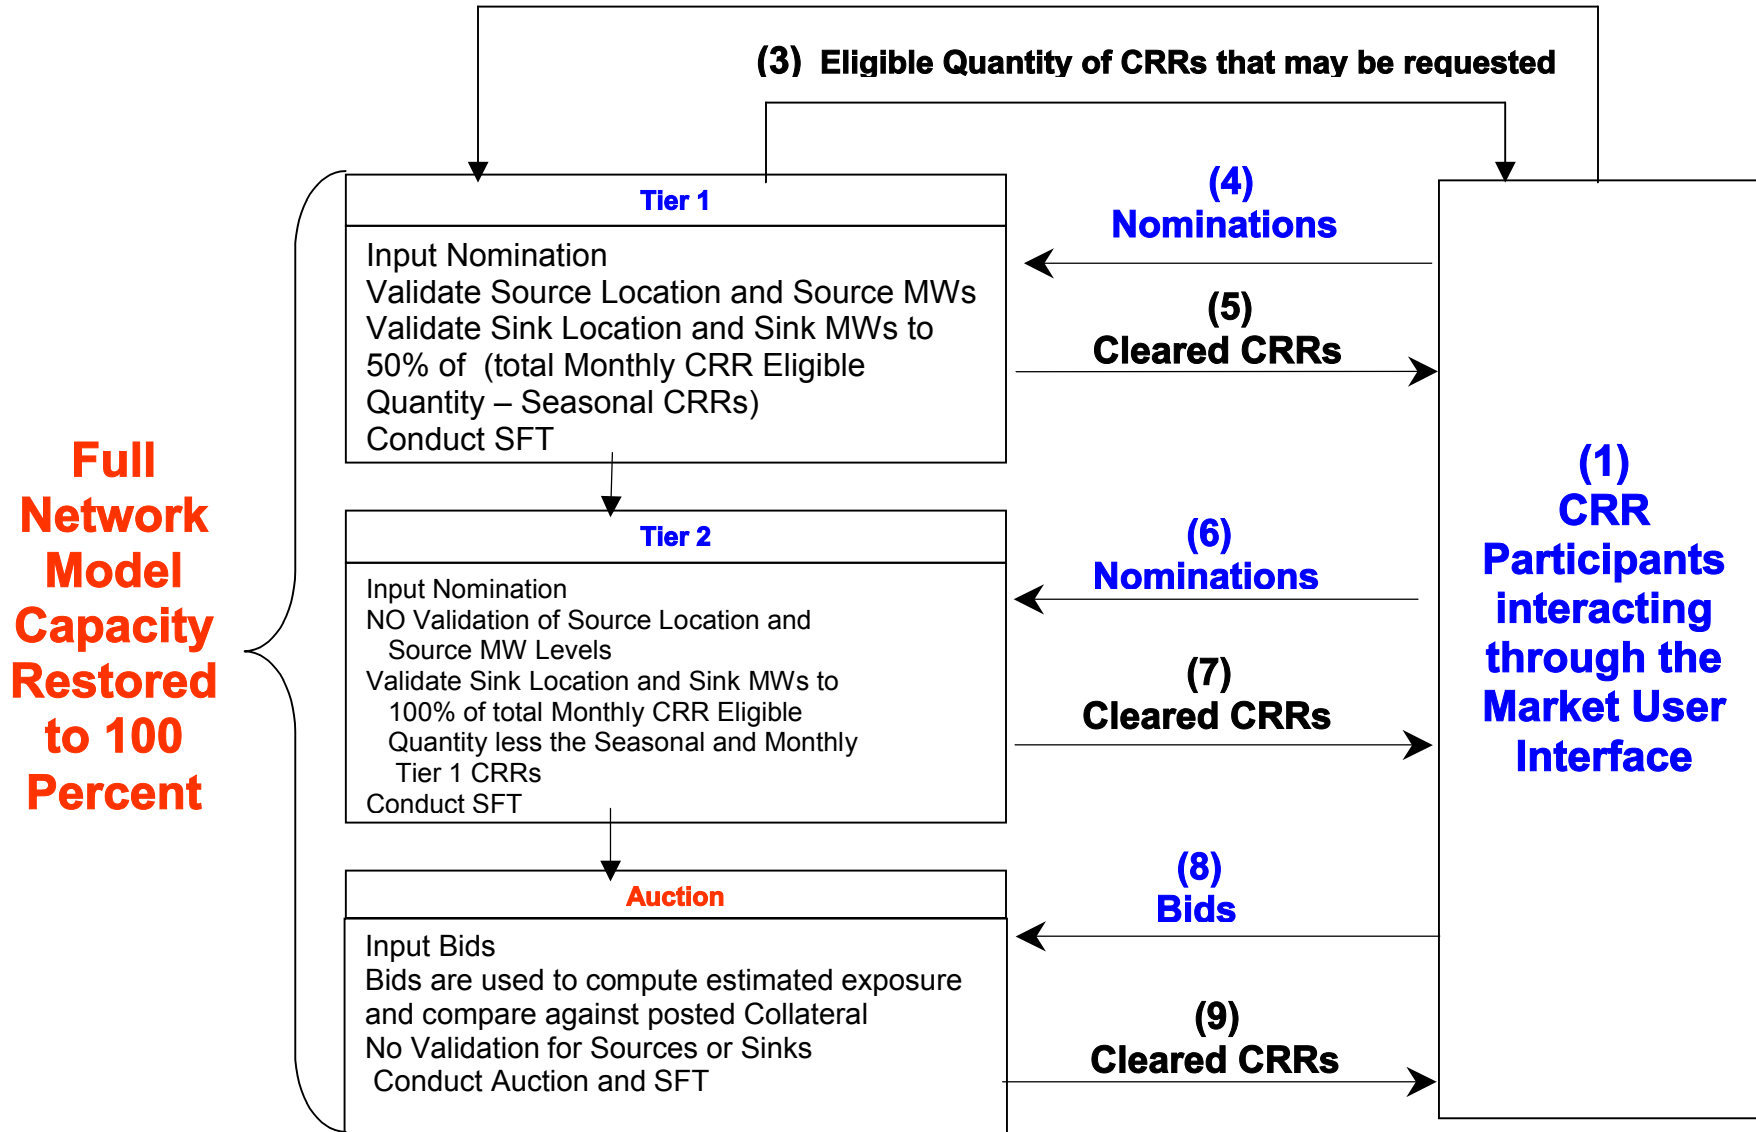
(3) Eligible Quantity of CRRs that may be requested

Full Network Model Capacity Restored to 100 Percent

Tier 1

Input Nomination
Validate Source Location and Source MWs
Validate Sink Location and Sink MWs to 50% of (total Monthly CRR Eligible Quantity – Seasonal CRRs)
Conduct SFT

(4)
Nominations

(5)
Cleared CRRs

Tier 2

Input Nomination
NO Validation of Source Location and Source MW Levels
Validate Sink Location and Sink MWs to 100% of total Monthly CRR Eligible Quantity less the Seasonal and Monthly Tier 1 CRRs
Conduct SFT

(6)
Nominations

(7)
Cleared CRRs

(1)
CRR Participants interacting through the Market User Interface

Auction

Input Bids
Bids are used to compute estimated exposure and compare against posted Collateral
No Validation for Sources or Sinks
Conduct Auction and SFT

(8)
Bids

(9)
Cleared CRRs